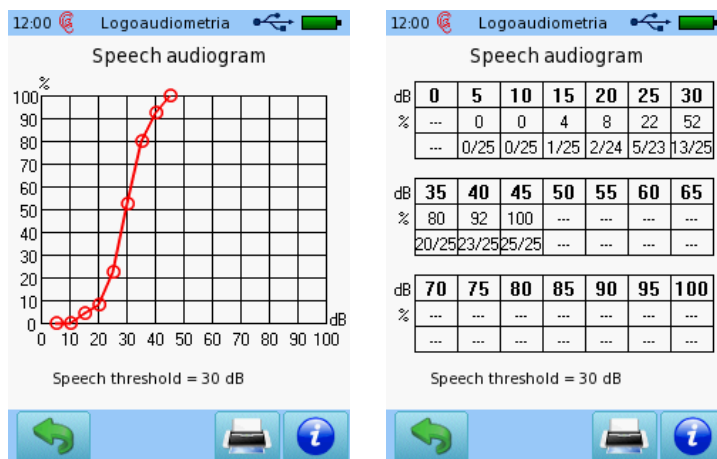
12:00 Logoaudiometria

Speech audiogram

%
100
90
80
70
60
50
40
30
20
10
0
0 10 20 30 40 50 60 70 80 90 100
dB

Speech threshold = 30 dB

12:00 Logoaudiometria

Speech audiogram

| dB | 0 | 5 | 10 | 15 | 20 | 25 | 30 |
|---|---|---|---|---|---|---|---|
| % | --- | 0 | 0 | 4 | 8 | 22 | 52 |
| | --- | 0/25 | 0/25 | 1/25 | 2/24 | 5/23 | 13/25 |

| dB | 35 | 40 | 45 | 50 | 55 | 60 | 65 |
|---|---|---|---|---|---|---|---|
| % | 80 | 92 | 100 | --- | --- | --- | --- |
| | 20/25 | 23/25 | 25/25 | --- | --- | --- | --- |

| dB | 70 | 75 | 80 | 85 | 90 | 95 | 100 |
|---|---|---|---|---|---|---|---|
| % | --- | --- | --- | --- | --- | --- | --- |
| | --- | --- | --- | --- | --- | --- | --- |

Speech threshold = 30 dB